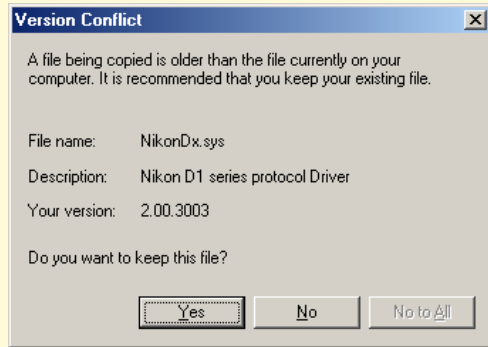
Version Conflict

A file being copied is older than the file currently on your computer. It is recommended that you keep your existing file.

File name: NikonDx.sys

Description: Nikon D1 series protocol Driver

Your version: 2.00.3003

Do you want to keep this file?

Yes No No to All